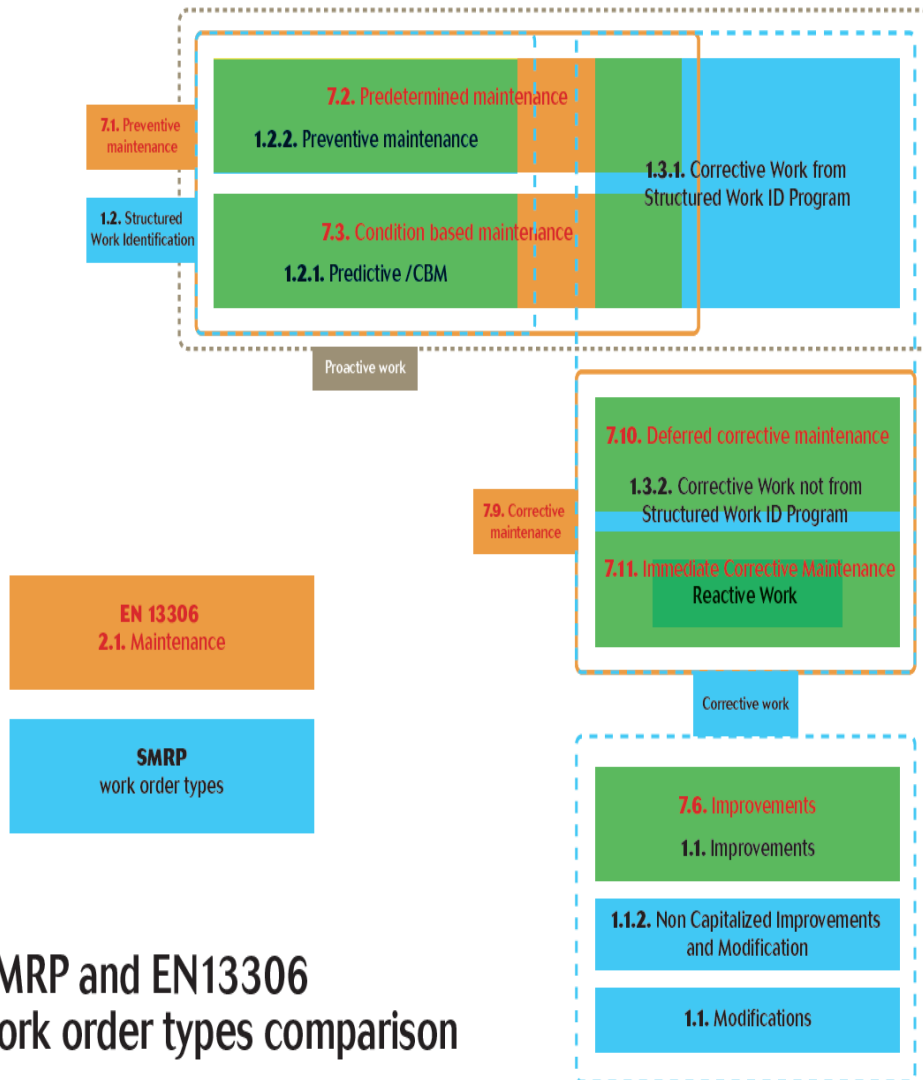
7.1. Preventive maintenance

1.2. Structured Work Identification

7.2. Predetermined maintenance

1.2.2. Preventive maintenance

7.3. Condition based maintenance

1.2.1. Predictive /CBM

1.3.1. Corrective Work from Structured Work ID Program

Proactive work

7.9. Corrective maintenance

7.10. Deferred corrective maintenance

1.3.2. Corrective Work not from Structured Work ID Program

7.11. Immediate Corrective Maintenance

Reactive Work

Corrective work

EN 13306
2.1. Maintenance

SMRP
work order types

7.6. Improvements

1.1. Improvements

1.1.2. Non Capitalized Improvements and Modification

1.1. Modifications

MRP and EN13306
ork order types comparison